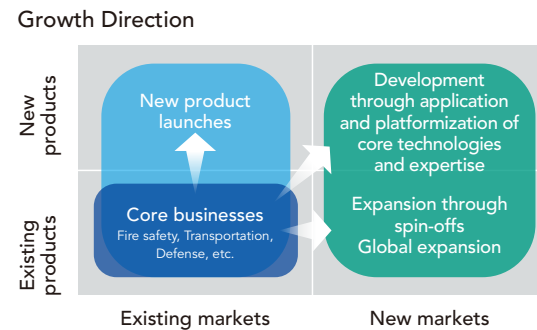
Growth Direction

New products

Existing products

New product launches

Core businesses
Fire safety, Transportation, Defense, etc.

Development through application and platformization of core technologies and expertise

Expansion through spin-offs
Global expansion

Existing markets

New markets